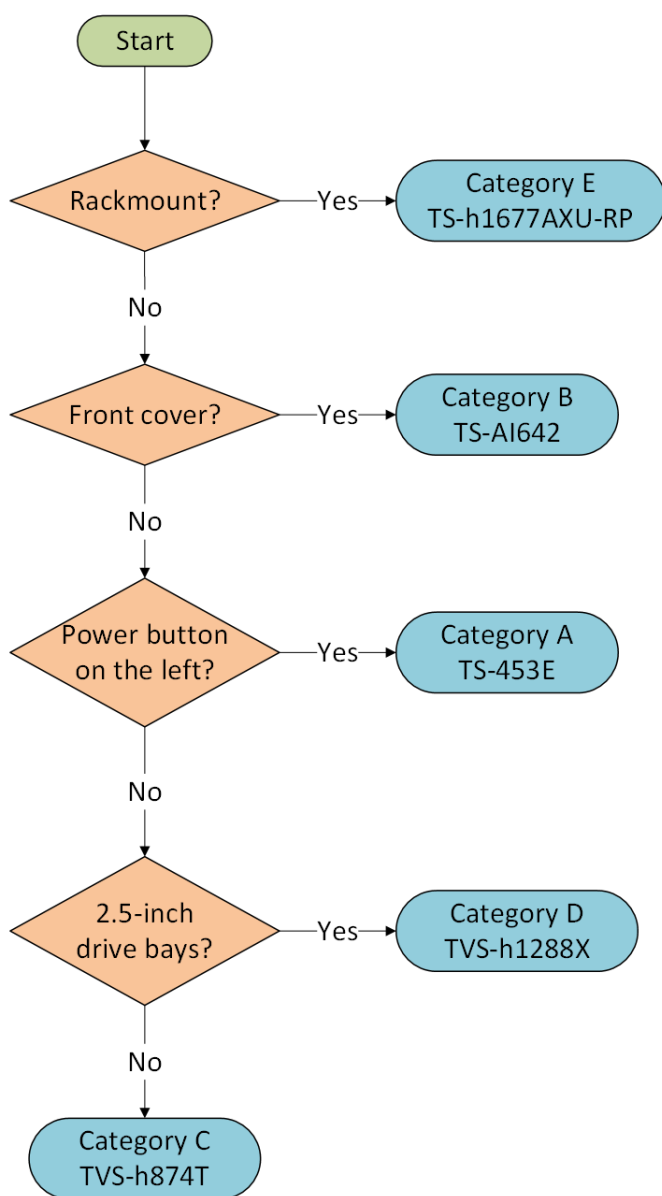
Start

Rackmount?

Yes

Category E
TS-h1677AXU-RP

No

Front cover?

Yes

Category B
TS-AI642

No

Power button on the left?

Yes

Category A
TS-453E

No

2.5-inch drive bays?

Yes

Category D
TVS-h1288X

No

Category C
TVS-h874T